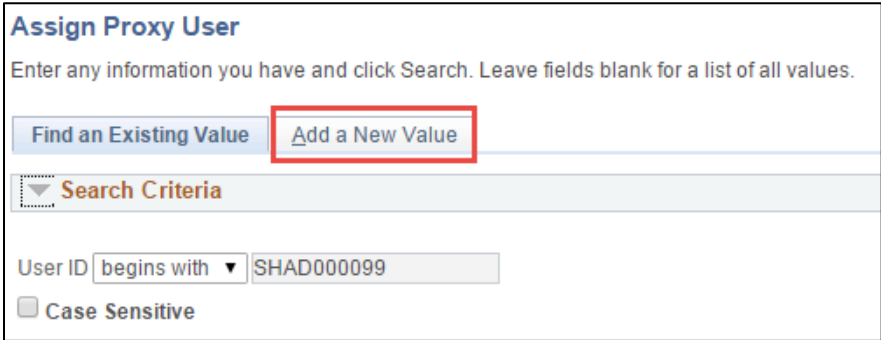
Assign Proxy User

Enter any information you have and click Search. Leave fields blank for a list of all values.

Find an Existing Value | Add a New Value

Search Criteria

User ID begins with SHAD000099

Case Sensitive